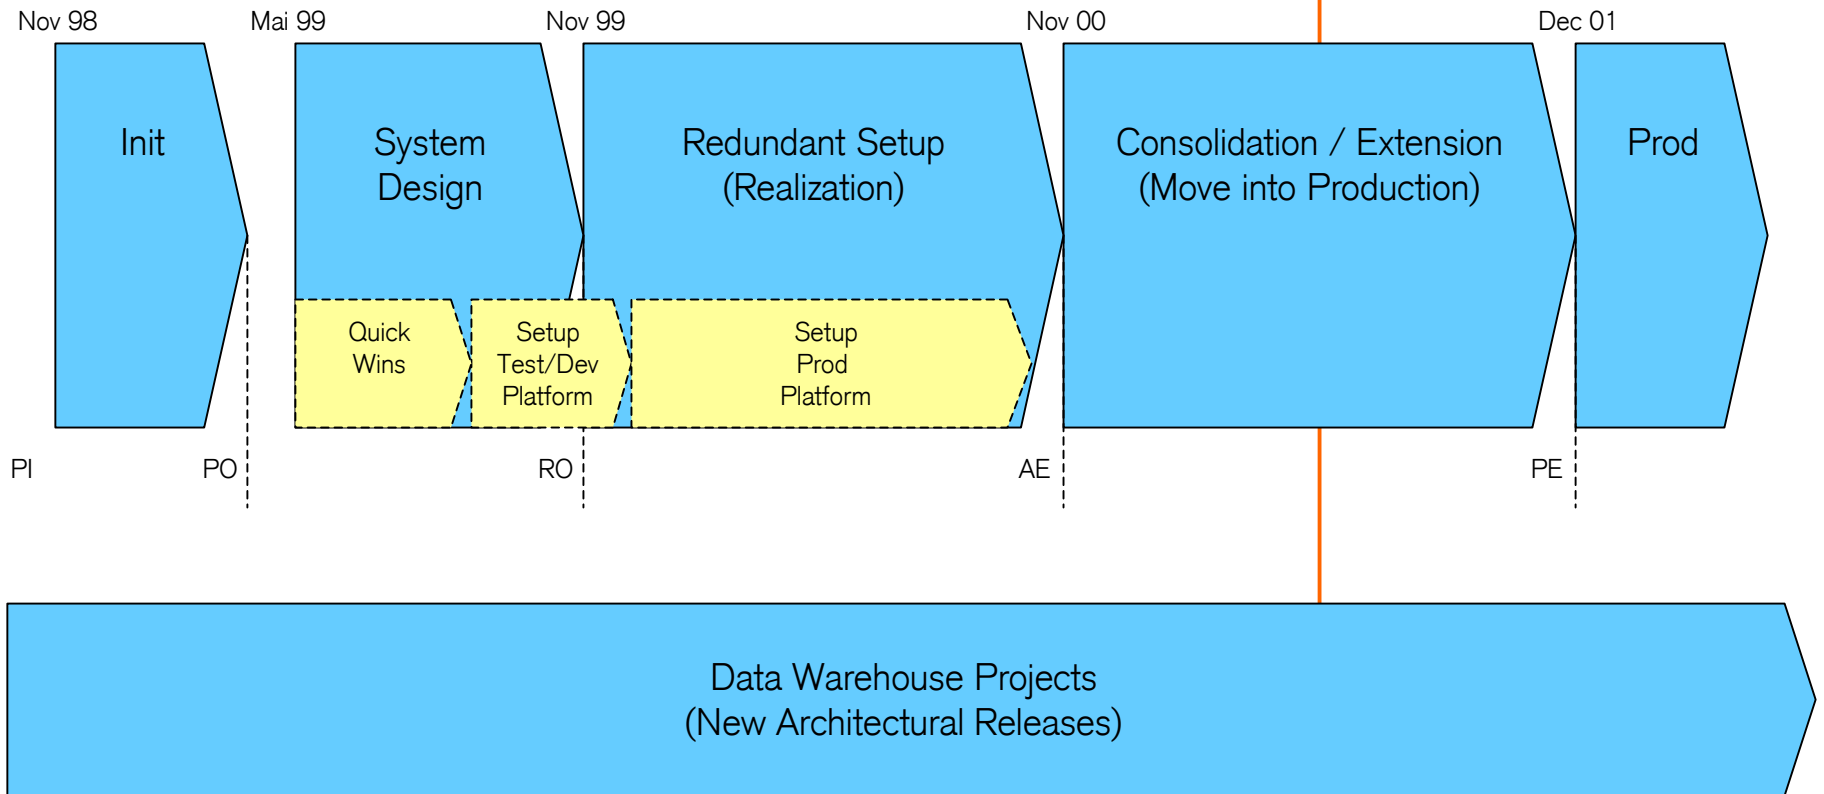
Nov 98

Mai 99

Nov 99

Nov 00

Dec 01

Init

System Design

Redundant Setup (Realization)

Consolidation / Extension (Move into Production)

Prod

Quick Wins

Setup Test/Dev Platform

Setup Prod Platform

PI

PO

RO

AE

PE

Data Warehouse Projects (New Architectural Releases)